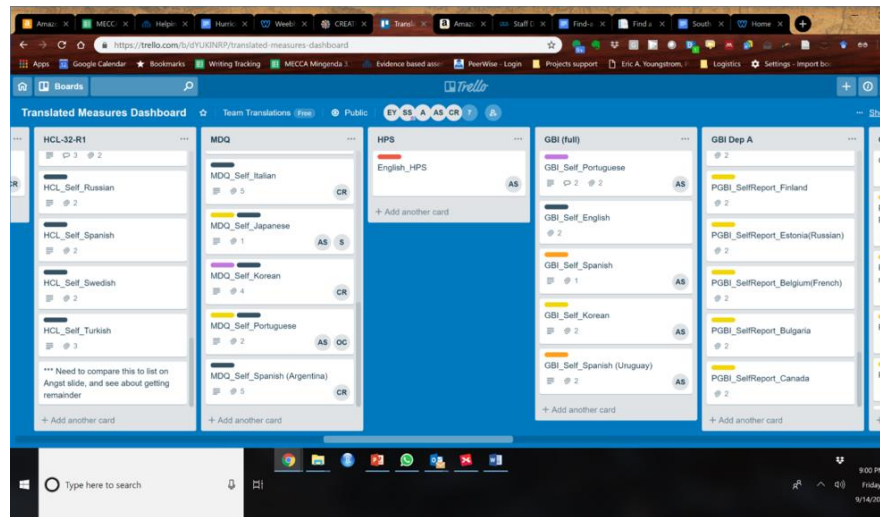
Amaz × MECC × Helpin × Hurric × Weebl × CREAT × Transl × Amaz × Staff D × Find-a × Find a × South × Home ×

https://trello.com/b/dYUKINRP/translated-measures-dashboard

Apps Google Calendar Bookmarks Writing Tracking MECCA Mingenda 3 Evidence based asse PeerWise - Login Projects support Eric A. Youngstrom, Logistics Settings - Import bo

Boards

Trello

Translated Measures Dashboard Team Translations Free Public EY SS A AS CR 7

HCL-32-R1
3 2
HCL_Self_Russian
2
HCL_Self_Spanish
2
HCL_Self_Swedish
2
HCL_Self_Turkish
3
*** Need to compare this to list on Angst slide, and see about getting remainder
+ Add another card

MDQ
MDQ_Self_Italian
5 CR
MDQ_Self_Japanese
1 AS S
MDQ_Self_Korean
4 CR
MDQ_Self_Portuguese
2 AS OC
MDQ_Self_Spanish (Argentina)
5 CR
+ Add another card

HPS
English_HPS
AS
+ Add another card

GBI (full)
GBI_Self_Portuguese
2 2 AS
GBI_Self_English
2
GBI_Self_Spanish
1 AS
GBI_Self_Korean
2 AS
GBI_Self_Spanish (Uruguay)
2 AS
+ Add another card

GBI Dep A
2
PGBI_SelfReport_Finland
2
PGBI_SelfReport_Estonia(Russian)
2
PGBI_SelfReport_Belgium(French)
2
PGBI_SelfReport_Bulgaria
2
PGBI_SelfReport_Canada
2
+ Add another card

Type here to search

9:00 P
Friday
9/14/20